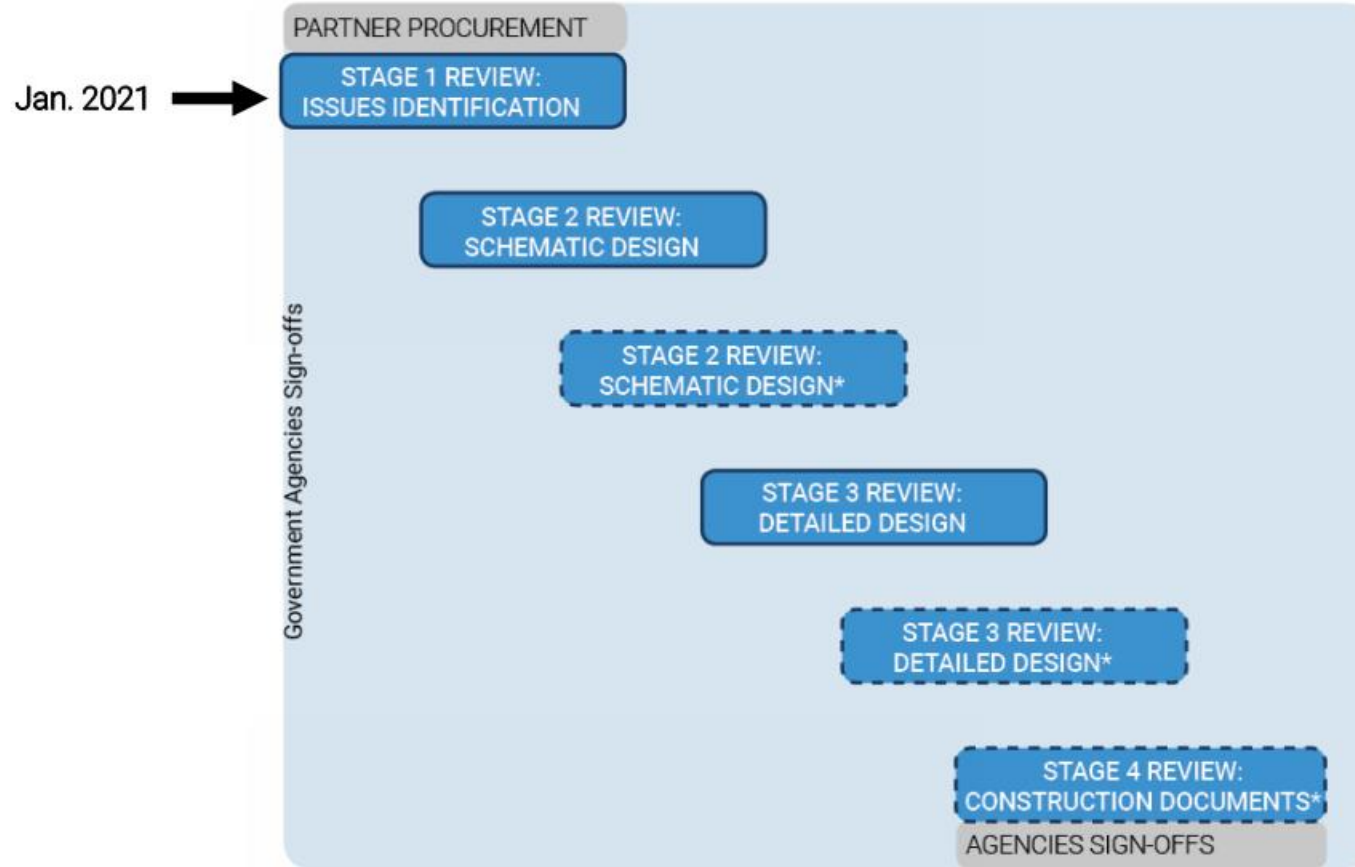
PARTNER PROCUREMENT

Jan. 2021

STAGE 1 REVIEW: ISSUES IDENTIFICATION

Government Agencies Sign-offs

STAGE 2 REVIEW: SCHEMATIC DESIGN

STAGE 2 REVIEW: SCHEMATIC DESIGN*

STAGE 3 REVIEW: DETAILED DESIGN

STAGE 3 REVIEW: DETAILED DESIGN*

STAGE 4 REVIEW: CONSTRUCTION DOCUMENTS*

AGENCIES SIGN-OFFS